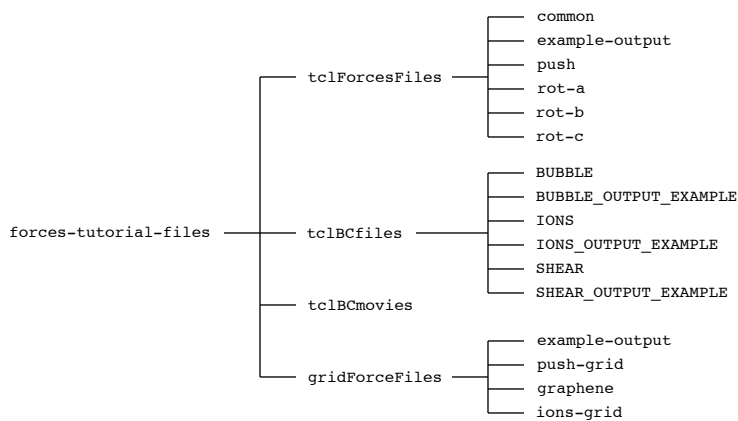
forces-tutorial-files

tclForcesFiles
common
example-output
push
rot-a
rot-b
rot-c

tclBCfiles
BUBBLE
BUBBLE_OUTPUT_EXAMPLE
IONS
IONS_OUTPUT_EXAMPLE
SHEAR
SHEAR_OUTPUT_EXAMPLE

tclBCmovies

gridForceFiles
example-output
push-grid
graphene
ions-grid